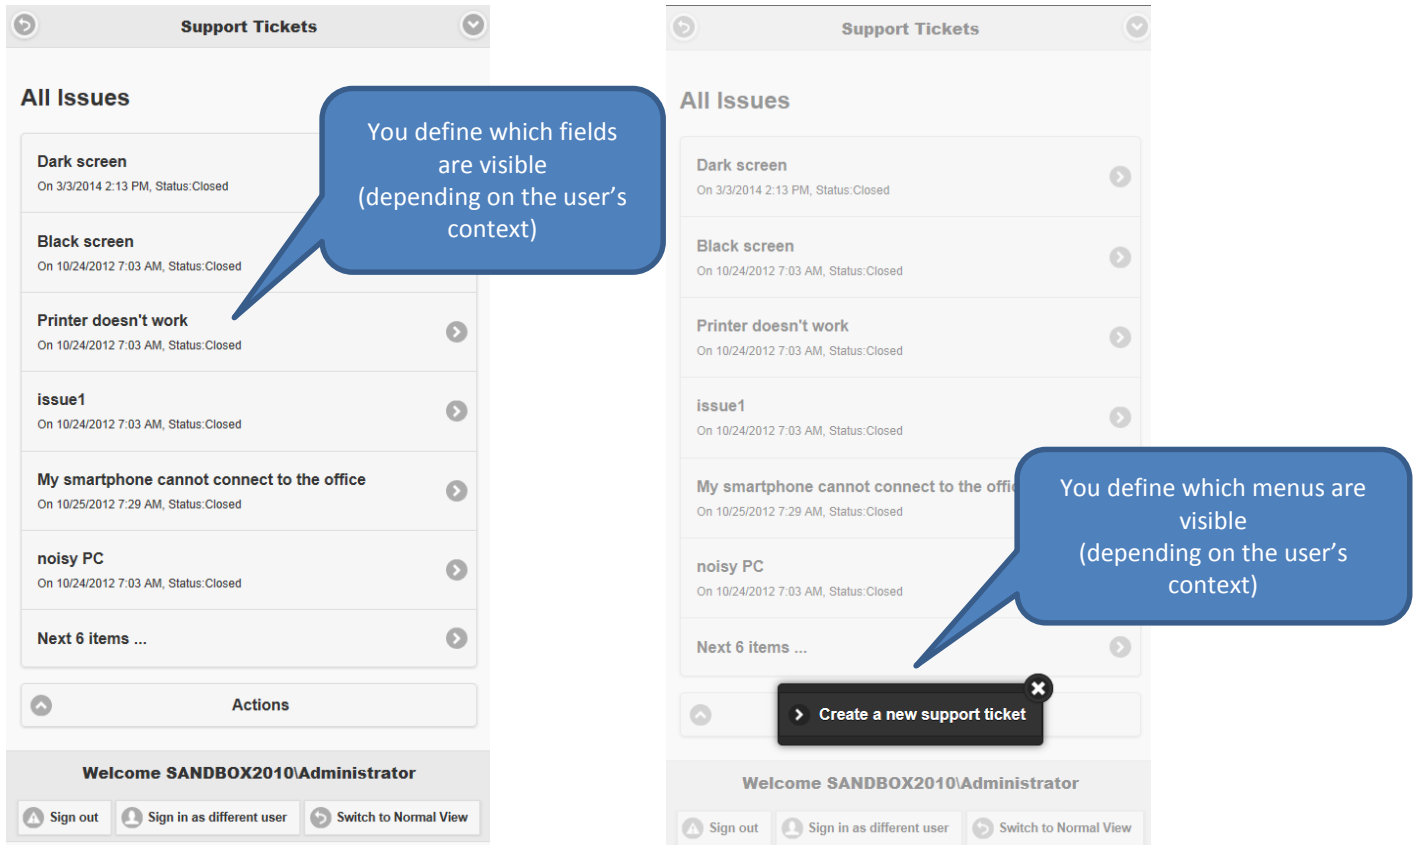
Support Tickets

All Issues

Dark screen
On 3/3/2014 2:13 PM, Status:Closed

Black screen
On 10/24/2012 7:03 AM, Status:Closed

Printer doesn't work
On 10/24/2012 7:03 AM, Status:Closed

issue1
On 10/24/2012 7:03 AM, Status:Closed

My smartphone cannot connect to the office
On 10/25/2012 7:29 AM, Status:Closed

noisy PC
On 10/24/2012 7:03 AM, Status:Closed

Next 6 items ...

Actions

Welcome SANDBOX2010\Administrator

Sign out | Sign in as different user | Switch to Normal View

You define which fields are visible (depending on the user's context)

Support Tickets

All Issues

Dark screen
On 3/3/2014 2:13 PM, Status:Closed

Black screen
On 10/24/2012 7:03 AM, Status:Closed

Printer doesn't work
On 10/24/2012 7:03 AM, Status:Closed

issue1
On 10/24/2012 7:03 AM, Status:Closed

My smartphone cannot connect to the offi
On 10/25/2012 7:29 AM, Status:Closed

noisy PC
On 10/24/2012 7:03 AM, Status:Closed

Next 6 items ...

Create a new support ticket

Welcome SANDBOX2010\Administrator

Sign out | Sign in as different user | Switch to Normal View

You define which menus are visible (depending on the user's context)